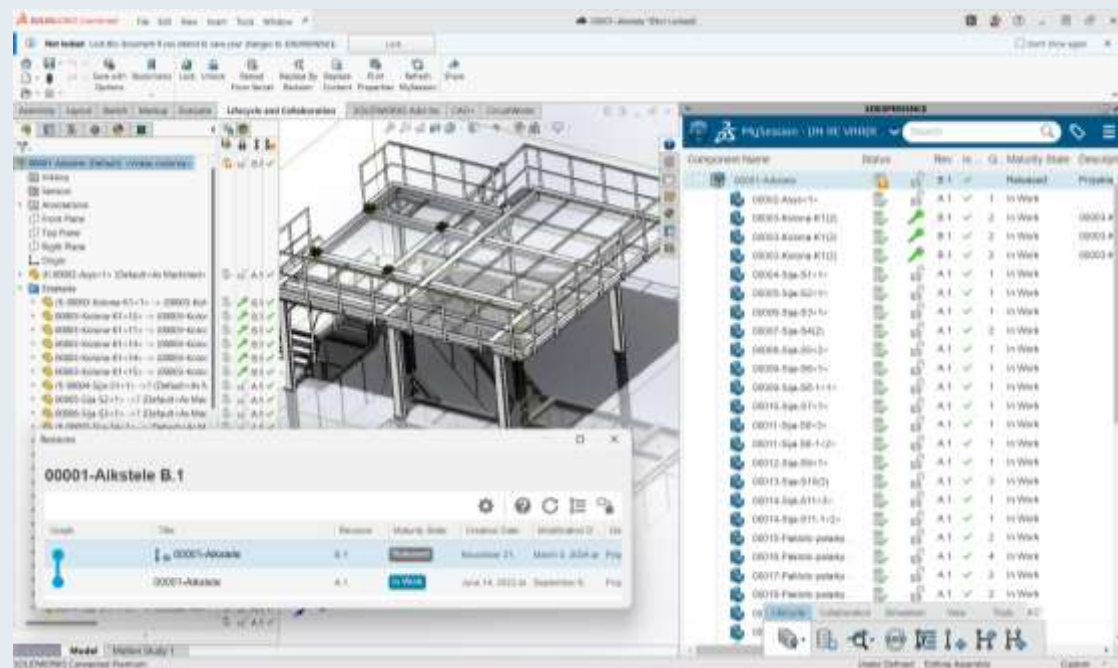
File Edit View Insert Tools Window

Not locked Lock this document if you intend to save your changes to 3DEXPERIENCE. Lock

Assembly Layout Sketch Markup Evaluate Lifecycle and Collaboration SOLIDWORKS Add-Ins CAD+ CircuitWorks

Revisions

00001-Aikstele B.1

| Graph | Title | Revision | Maturity State | Creation Date | Modification D |
|---|---|---|---|---|---|
| | 00001-Aikstele | B.1 | Released | November 21, | March 8, 2024 at |
| | 00001-Aikstele | A.1 | In Work | June 14, 2023 at | September 6, |

3DEXPERIENCE

MySession - [IN RE VR6]R

Component Name Status Rev Maturity State Description

00001-Aikstele B.1 Released
00002-Atsp<1> A.1 1 In Work
00003-Kolona-K1(2) B.1 2 In Work
00003-Kolona-K1(2) B.1 2 In Work
00003-Kolona-K1(2) B.1 2 In Work
00004-Sija-S1<1> A.1 1 In Work
00005-Sija-S2<1> A.1 1 In Work
00006-Sija-S3<1> A.1 1 In Work
00007-Sija-S4(2) A.1 2 In Work
00008-Sija-S5<2> A.1 1 In Work
00009-Sija-S6<1> A.1 1 In Work
00009-Sija-S6-1<1> A.1 1 In Work
00010-Sija-S7<1> A.1 1 In Work
00011-Sija-S8<2> A.1 1 In Work
00011-Sija-S8-1<2> A.1 1 In Work
00012-Sija-S9<1> A.1 1 In Work
00013-Sija-S10(3) A.1 3 In Work
00014-Sija-S11<3> A.1 1 In Work
00014-Sija-S11-1<2> A.1 1 In Work
00015-Paklots-polaks A.1 2 In Work
00016-Paklots-polaks A.1 4 In Work
00017-Paklots-polaks A.1 2 In Work
00018-Paklots-polaks A.1 2 In Work

Lifecycle Collaboration Simulation View Tools

Model Motion Study 1

SOLIDWORKS Connected Premium

Under Defined Editing Assembly